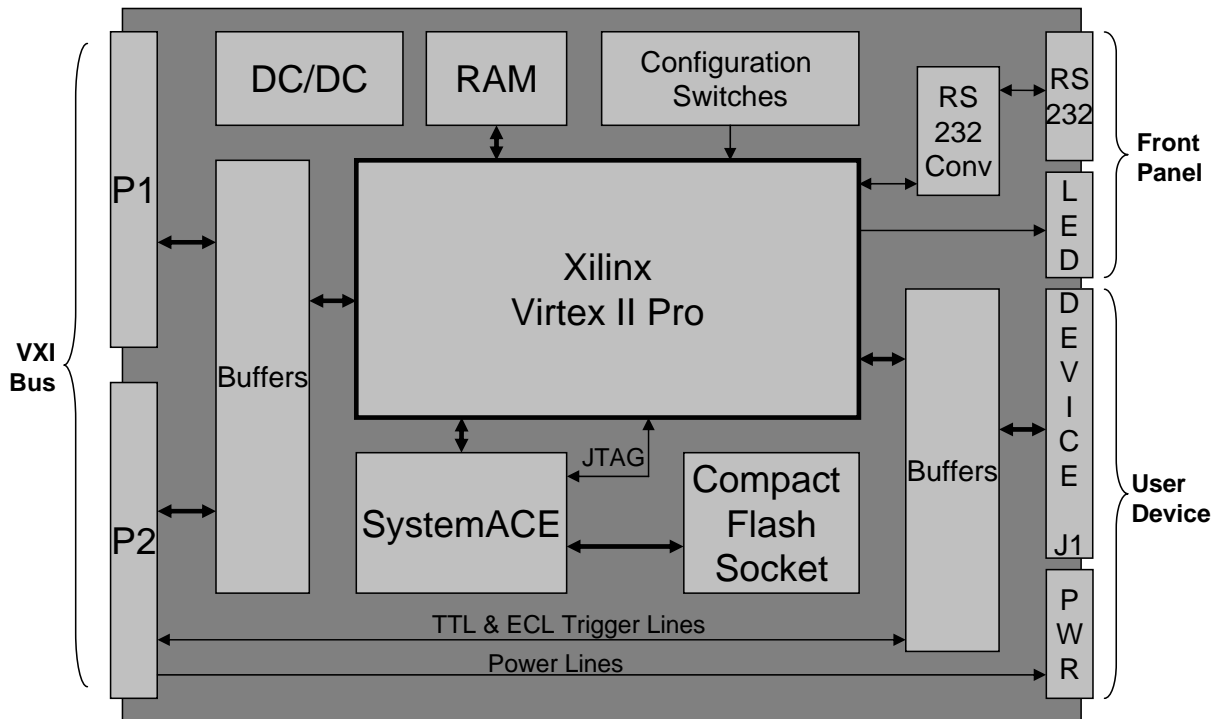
VXI Bus

P1

P2

DC/DC

RAM

Configuration Switches

RS 232 Conv

RS 232

LED

Front Panel

Buffers

Xilinx Virtex II Pro

Buffers

DEVICE J1

PWR

User Device

JTAG

SystemACE

Compact Flash Socket

TTL & ECL Trigger Lines

Power Lines